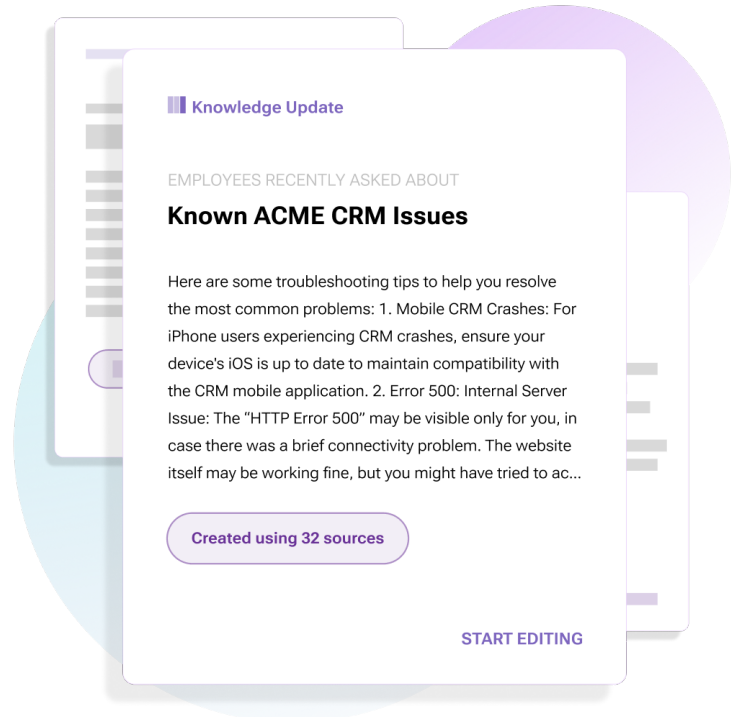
Knowledge Update

EMPLOYEES RECENTLY ASKED ABOUT

Known ACME CRM Issues

Here are some troubleshooting tips to help you resolve the most common problems: 1. Mobile CRM Crashes: For iPhone users experiencing CRM crashes, ensure your device's iOS is up to date to maintain compatibility with the CRM mobile application. 2. Error 500: Internal Server Issue: The "HTTP Error 500" may be visible only for you, in case there was a brief connectivity problem. The website itself may be working fine, but you might have tried to ac...

Created using 32 sources

START EDITING